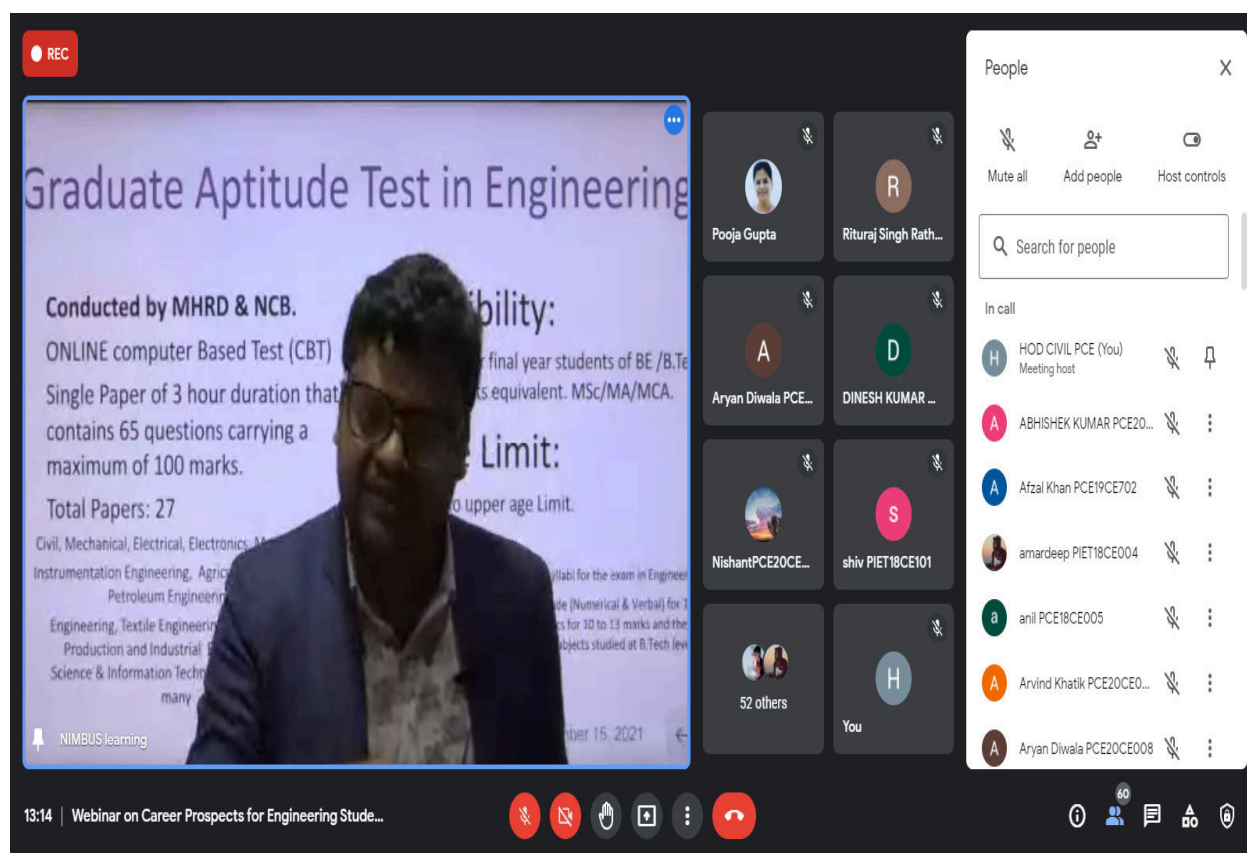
REC

Graduate Aptitude Test in Engineering

Conducted by MHRD & NCB.
ONLINE computer Based Test (CBT)
Single Paper of 3 hour duration that contains 65 questions carrying a maximum of 100 marks.
Total Papers: 27
Civil, Mechanical, Electrical, Electronics, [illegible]
Instrumentation Engineering, Agric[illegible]
Petroleum Engineerin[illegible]
Engineering, Textile Engineerin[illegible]
Production and Industrial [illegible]
Science & Information Techn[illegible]
many

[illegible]ibility:
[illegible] final year students of BE /B.Te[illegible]
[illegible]s equivalent. MSc/MA/MCA.

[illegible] Limit:
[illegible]o upper age Limit.

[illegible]yllabi for the exam in Engineer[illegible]
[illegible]de (Numerical & Verbal) for 1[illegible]
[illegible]s for 10 to 13 marks and the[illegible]
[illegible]bjects studied at B.Tech lev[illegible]

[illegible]ber 15, 2021

NIMBUS learning

Pooja Gupta
Rituraj Singh Rath...
Aryan Diwala PCE...
DINESH KUMAR ...
NishantPCE20CE...
shiv PIET18CE101
52 others
You

People
Mute all
Add people
Host controls
Search for people
In call
HOD CIVIL PCE (You)
Meeting host
ABHISHEK KUMAR PCE20...
Afzal Khan PCE19CE702
amardeep PIET18CE004
anil PCE18CE005
Arvind Khatik PCE20CE0...
Aryan Diwala PCE20CE008

13:14 | Webinar on Career Prospects for Engineering Stude...
60